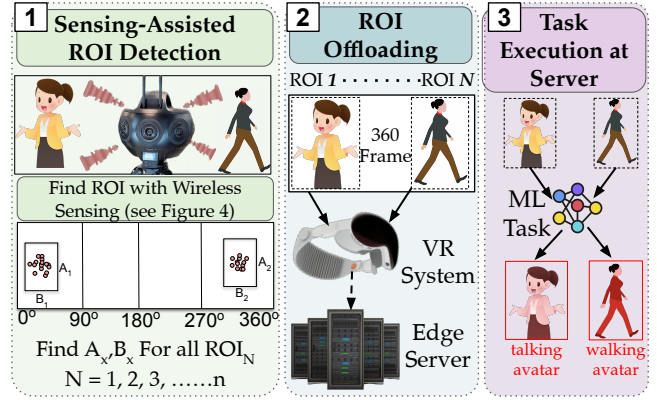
1 Sensing-Assisted ROI Detection

Find ROI with Wireless Sensing (see Figure 4)

$A_1$
$B_1$
$A_2$
$B_2$

0° 90° 180° 270° 360°

Find $A_x$,$B_x$ For all $ROI_N$
N = 1, 2, 3, ……n

2 ROI Offloading

ROI 1 · · · · · · · ROI N

360 Frame

VR System

Edge Server

3 Task Execution at Server

ML Task

talking avatar

walking avatar